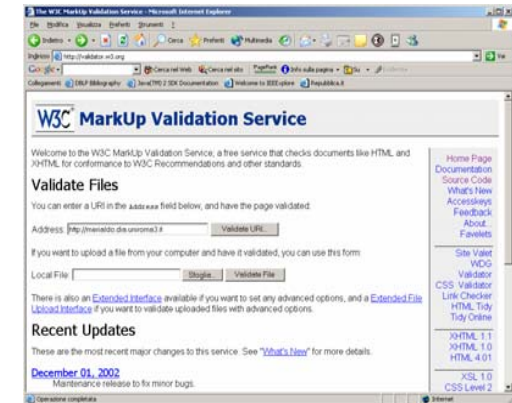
The W3C MarkUp Validation Service - Microsoft Internet Explorer

File Modifica Visualizza Preferiti Strumenti ?

Indietro Cerca Preferiti Multimedia

Indirizzo http://validator.w3.org Vai

Google Cerca nel Web Cerca nel sito Info sulla pagina Su

Collegamenti DBLP Bibliography Java(TM) 2 SDK Documentation Welcome to IEEExplore Repubblica.it

W3C® MarkUp Validation Service

Welcome to the W3C MarkUp Validation Service; a free service that checks documents like HTML and XHTML for conformance to W3C Recommendations and other standards.

Validate Files

You can enter a URI in the Address field below, and have the page validated:

Address: http://merialdo.dia.uniroma3.it Validate URI...

If you want to upload a file from your computer and have it validated, you can use this form:

Local File: Sfoglia... Validate File

There is also an Extended Interface available if you want to set any advanced options, and a Extended File Upload Interface if you want to validate uploaded files with advanced options.

Recent Updates

These are the most recent major changes to this service. See "What's New" for more details.

December 01, 2002
Maintenance release to fix minor bugs.

Home Page
Documentation
Source Code
What's New
Accesskeys
Feedback
About
Favelets

Site Valet
WDG Validator
CSS Validator
Link Checker
HTML Tidy
Tidy Online

XHTML 1.1
XHTML 1.0
HTML 4.01

XSL 1.0
CSS Level 2

Operazione completata Internet